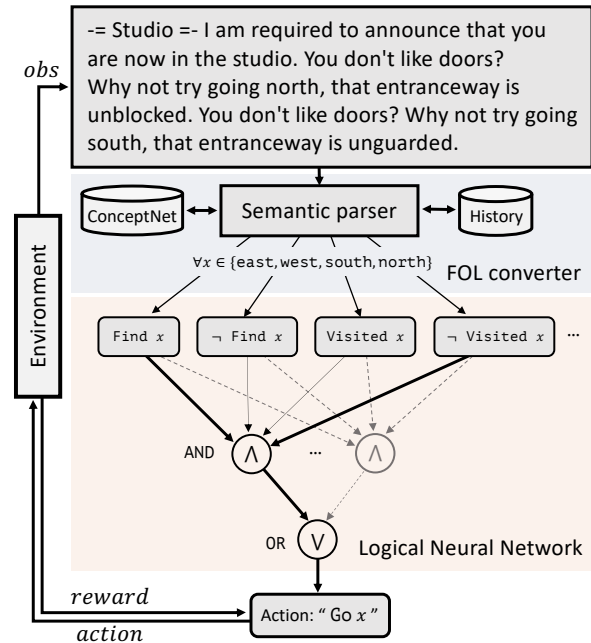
-= Studio =- I am required to announce that you are now in the studio. You don't like doors? Why not try going north, that entranceway is unblocked. You don't like doors? Why not try going south, that entranceway is unguarded.

*obs*

ConceptNet

Semantic parser

History

$\forall x \in$ {east, west, south, north}

FOL converter

Environment

Find $x$

$\neg$ Find $x$

Visited $x$

$\neg$ Visited $x$

...

AND $\wedge$

...

$\wedge$

OR $\vee$

Logical Neural Network

*reward*

Action: " Go $x$ "

*action*